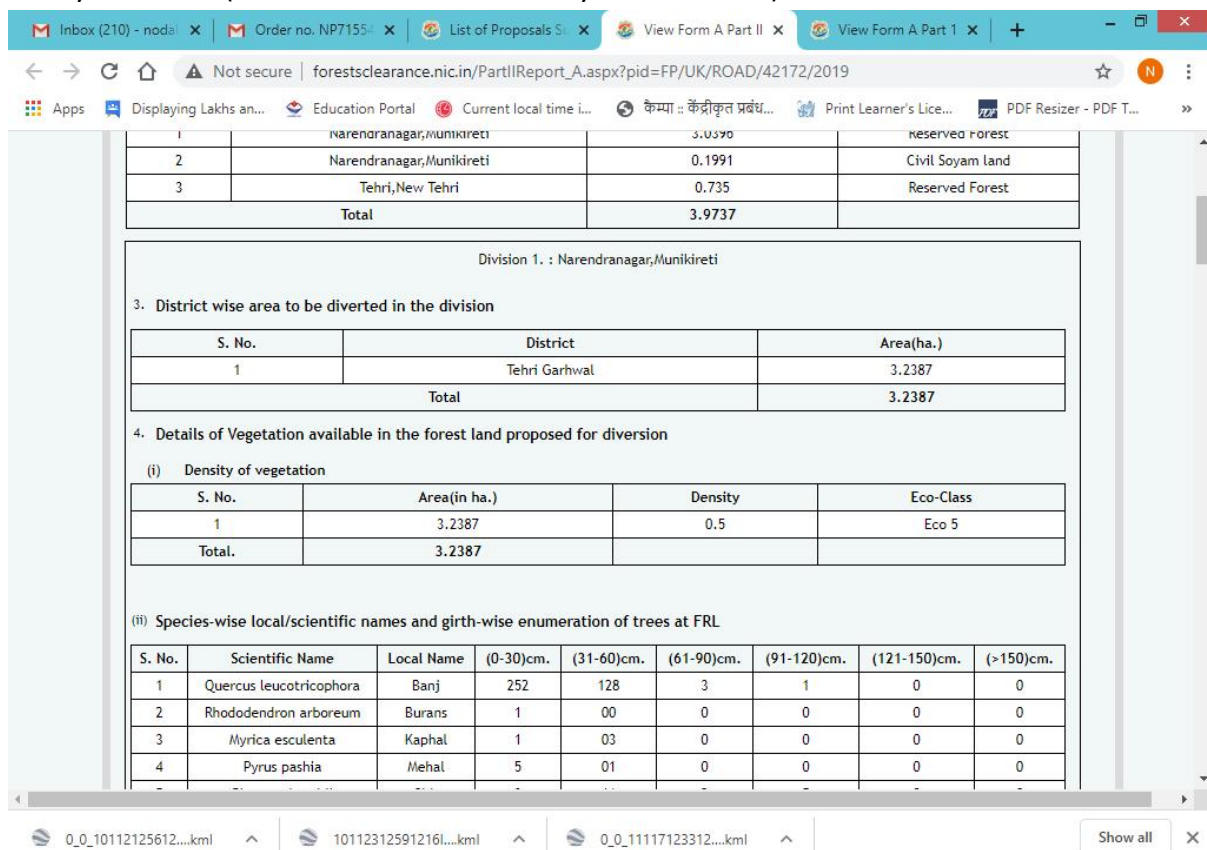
Inbox (210) - nodal ×
Order no. NP71554 ×
List of Proposals S ×
View Form A Part II ×
View Form A Part 1 ×
+

Not secure | forestsclearance.nic.in/PartIIReport_A.aspx?pid=FP/UK/ROAD/42172/2019

Apps
Displaying Lakhs an...
Education Portal
Current local time i...
कैम्पा :: केंद्रीकृत प्रबंध...
Print Learner's Lice...
PDF Resizer - PDF T...
»

| 1 | Narendranagar,Munikireti | 3.0396 | Reserved Forest |
|---|---|---|---|
| 2 | Narendranagar,Munikireti | 0.1991 | Civil Soyam land |
| 3 | Tehri,New Tehri | 0.735 | Reserved Forest |
| Total | | 3.9737 | |

Division 1. : Narendranagar,Munikireti

3. District wise area to be diverted in the division

| S. No. | District | Area(ha.) |
|---|---|---|
| 1 | Tehri Garhwal | 3.2387 |
| Total | | 3.2387 |

4. Details of Vegetation available in the forest land proposed for diversion

(i) Density of vegetation

| S. No. | Area(in ha.) | Density | Eco-Class |
|---|---|---|---|
| 1 | 3.2387 | 0.5 | Eco 5 |
| Total. | 3.2387 | | |

(ii) Species-wise local/scientific names and girth-wise enumeration of trees at FRL

| S. No. | Scientific Name | Local Name | (0-30)cm. | (31-60)cm. | (61-90)cm. | (91-120)cm. | (121-150)cm. | (>150)cm. |
|---|---|---|---|---|---|---|---|---|
| 1 | Quercus leucotricophora | Banj | 252 | 128 | 3 | 1 | 0 | 0 |
| 2 | Rhododendron arboreum | Burans | 1 | 00 | 0 | 0 | 0 | 0 |
| 3 | Myrica esculenta | Kaphal | 1 | 03 | 0 | 0 | 0 | 0 |
| 4 | Pyrus pashia | Mehal | 5 | 01 | 0 | 0 | 0 | 0 |

0_0_10112125612....kml
10112312591216l....kml
0_0_11117123312....kml
Show all
×